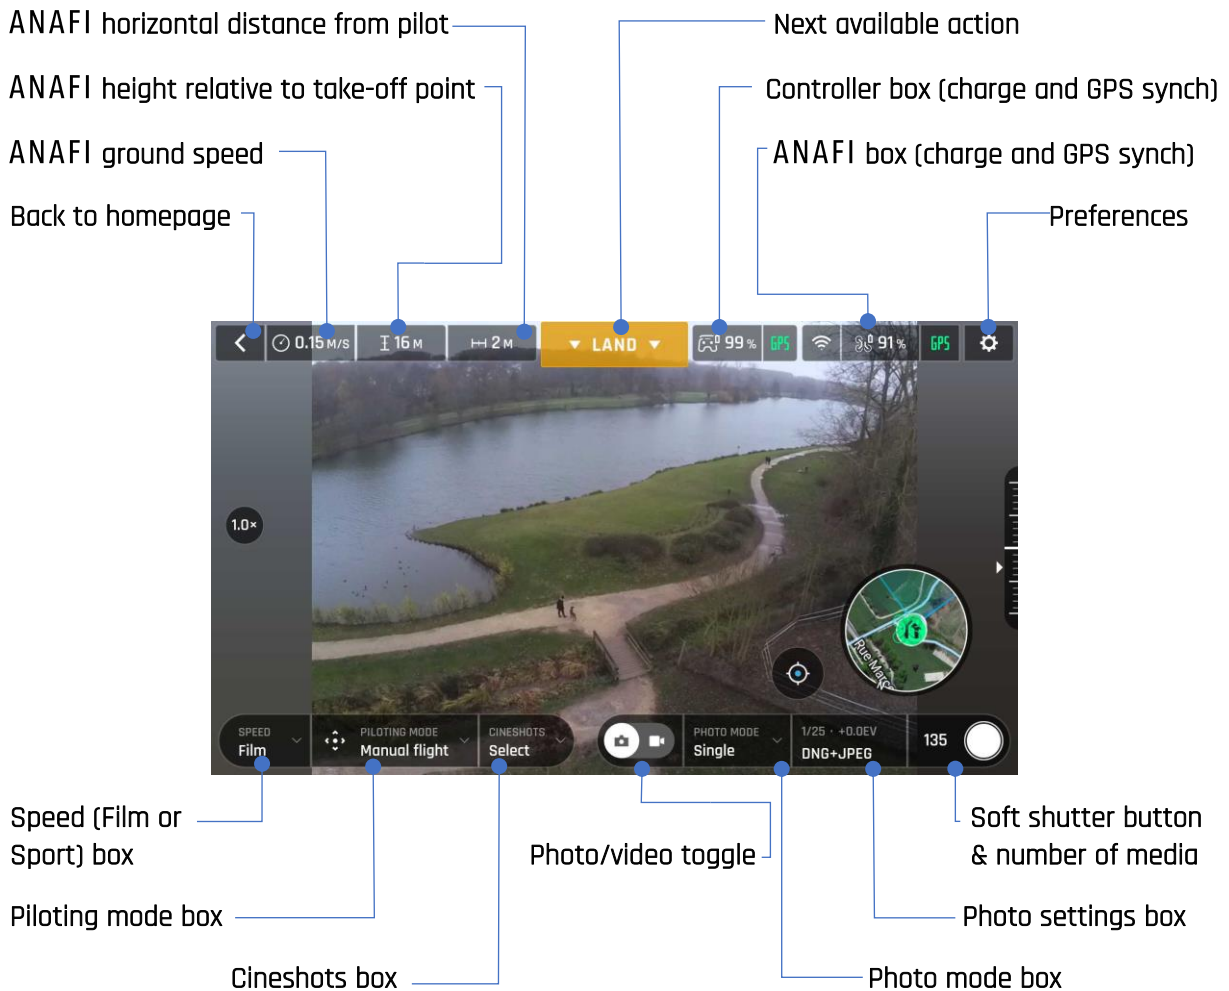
ANAFI horizontal distance from pilot

ANAFI height relative to take-off point

ANAFI ground speed

Back to homepage

Next available action

Controller box (charge and GPS synch)

ANAFI box (charge and GPS synch)

Preferences

0.15 M/S
16 M
2 M
LAND
99 %
GPS
91 %
GPS

1.0×

Rue Marc

SPEED
Film

PILOTING MODE
Manual flight

CINESHOTS
Select

PHOTO MODE
Single

1/25 · +0.0EV
DNG+JPEG

135

Speed (Film or Sport) box

Piloting mode box

Cineshots box

Photo/video toggle

Soft shutter button & number of media

Photo settings box

Photo mode box